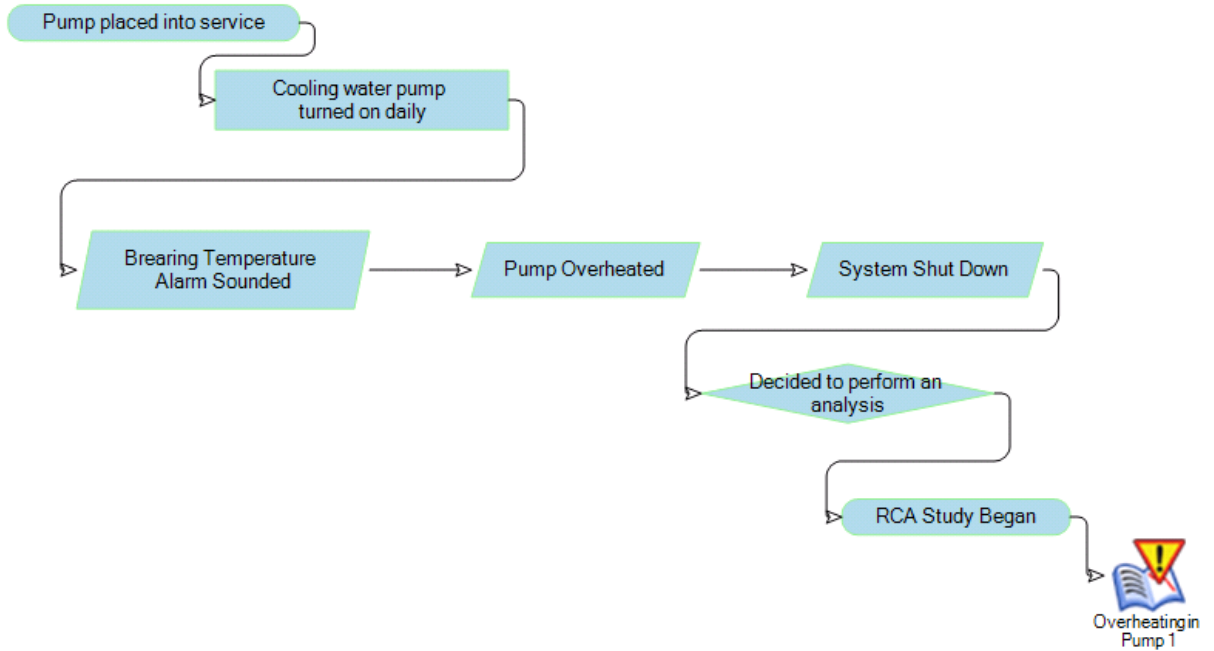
Pump placed into service

Cooling water pump turned on daily

Brearing Temperature Alarm Sounded

Pump Overheated

System Shut Down

Decided to perform an analysis

RCA Study Began

Overheating in Pump 1